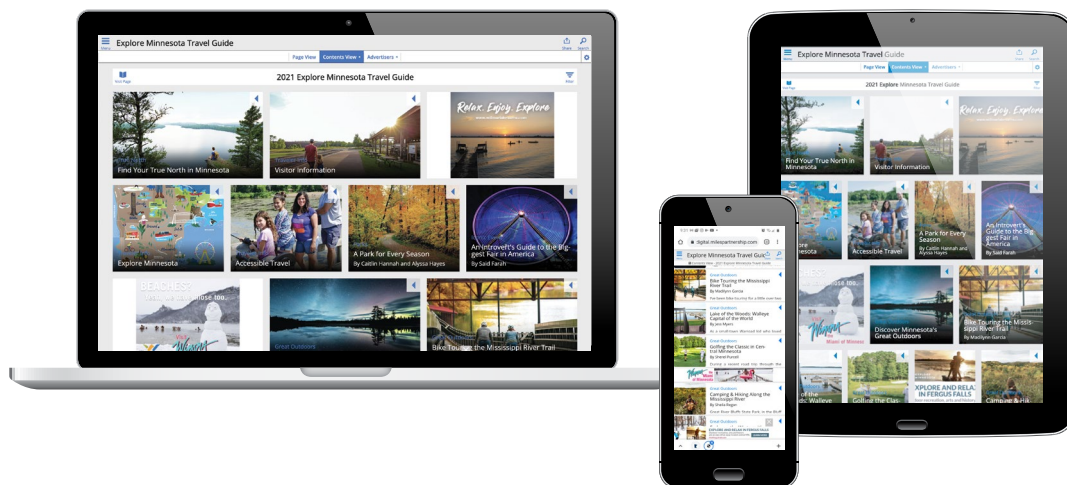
Menu Explore Minnesota Travel Guide Share Search

Page View Contents View Advertisers

Print Page 2021 Explore Minnesota Travel Guide Filter

Relax. Enjoy. Explore

Find Your True North in Minnesota

Visitor Information

Explore Minnesota

Accessible Travel

A Park for Every Season
By Caitlin Hannah and Alyssa Hayes

An Introvert's Guide to the Biggest Fair in America
By Said Farah

BEACHES:
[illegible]

Great Outdoors

Bike Touring the Mississippi River Trail

Explore Minnesota Travel Guide

Page View Contents View Advertisers

2021 Explore Minnesota Travel Guide

Relax. Enjoy. Explore

Find Your True North in Minnesota

Visitor Information

Explore Minnesota

Accessible Travel

A Park for Every Season
By Caitlin Hannah and Alyssa Hayes

An Introvert's Guide to the Biggest Fair in America
By Said Farah

Discover Minnesota's Great Outdoors

Bike Touring the Mississippi River Trail
By Madilynn Garcia

Golfing the Clas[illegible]

XPLORE AND RELAX IN FERGUS FALLS

Camping & Hik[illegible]

digital.milespartnership.com

Explore Minnesota Travel Guide

Great Outdoors
Bike Touring the Mississippi River Trail
By Madilynn Garcia

Great Outdoors
Lake of the Woods: Walleye Capital of the World
By Jess Myers

Great Outdoors
Golfing the Classic in Central Minnesota
By Sherel Purcell

Great Outdoors
Camping & Hiking Along the Mississippi River
By Sheila Regan

EXPLORE AND RELAX IN FERGUS FALLS